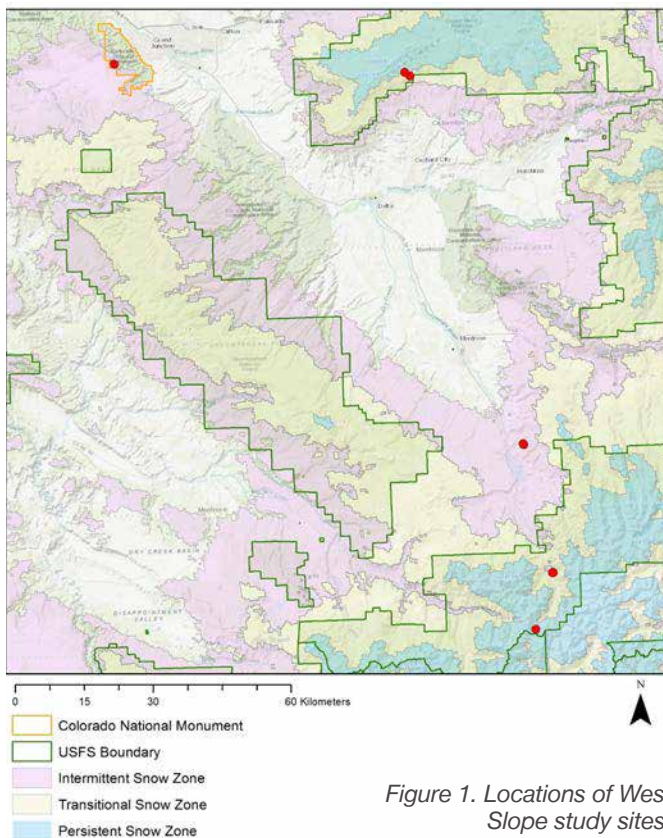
Grand Junction

Delta

Orchard City

Montrose

DRY CREEK BASIN

DISAPPOINTMENT VALLEY

0 15 30 60 Kilometers

N

Colorado National Monument

USFS Boundary

Intermittent Snow Zone

Transitional Snow Zone

Persistent Snow Zone

Figure 1. Locations of Wes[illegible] Slope study sites